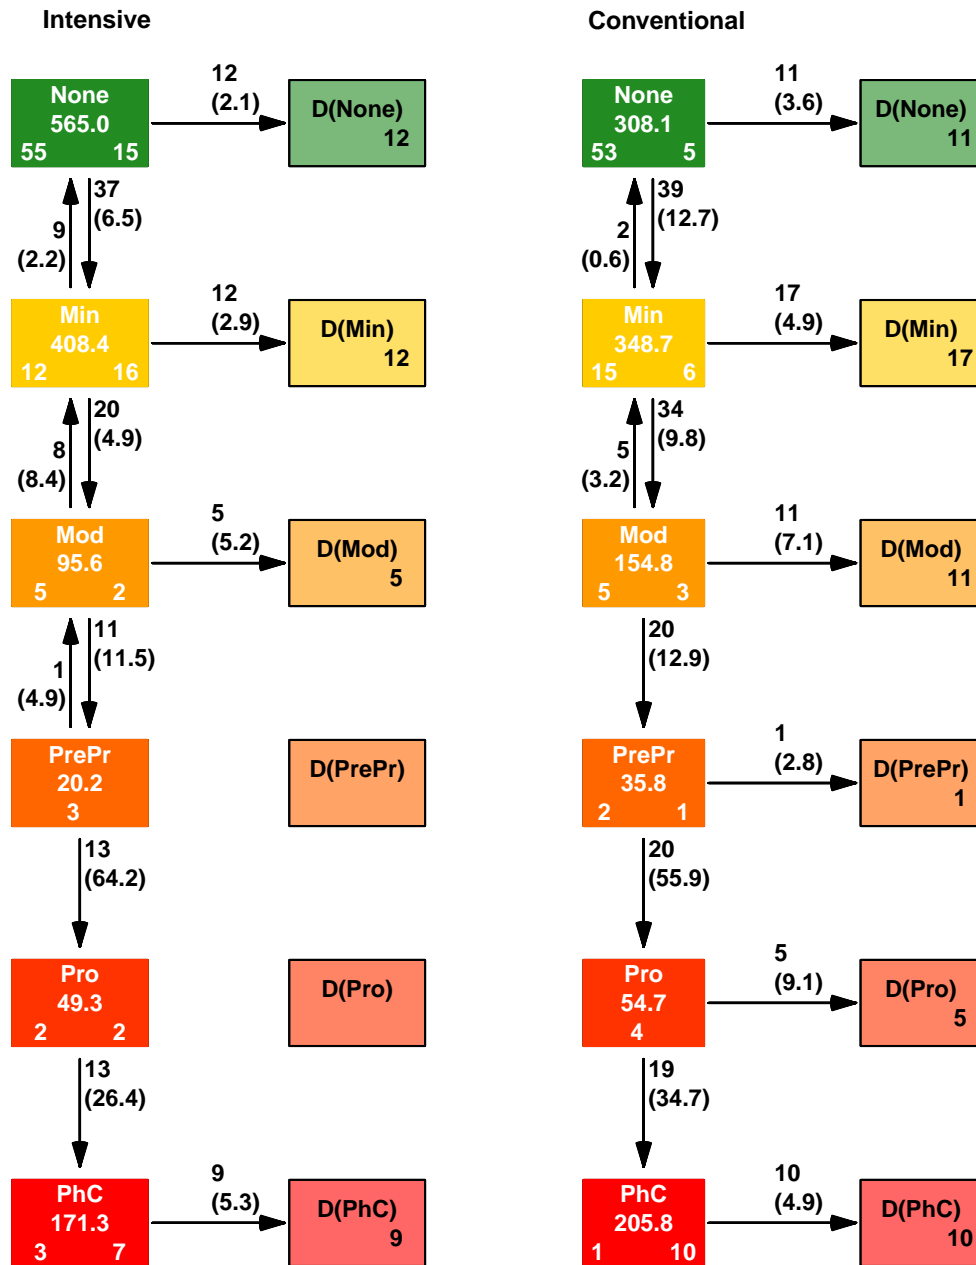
Intensive

None
565.0
55 15

12
(2.1)

D(None)
12

37
(6.5)

9
(2.2)

Min
408.4
12 16

12
(2.9)

D(Min)
12

20
(4.9)

8
(8.4)

Mod
95.6
5 2

5
(5.2)

D(Mod)
5

11
(11.5)

1
(4.9)

PrePr
20.2
3

D(PrePr)

13
(64.2)

Pro
49.3
2 2

D(Pro)

13
(26.4)

PhC
171.3
3 7

9
(5.3)

D(PhC)
9

Conventional

None
308.1
53 5

11
(3.6)

D(None)
11

39
(12.7)

2
(0.6)

Min
348.7
15 6

17
(4.9)

D(Min)
17

34
(9.8)

5
(3.2)

Mod
154.8
5 3

11
(7.1)

D(Mod)
11

20
(12.9)

PrePr
35.8
2 1

1
(2.8)

D(PrePr)
1

20
(55.9)

Pro
54.7
4

5
(9.1)

D(Pro)
5

19
(34.7)

PhC
205.8
1 10

10
(4.9)

D(PhC)
10